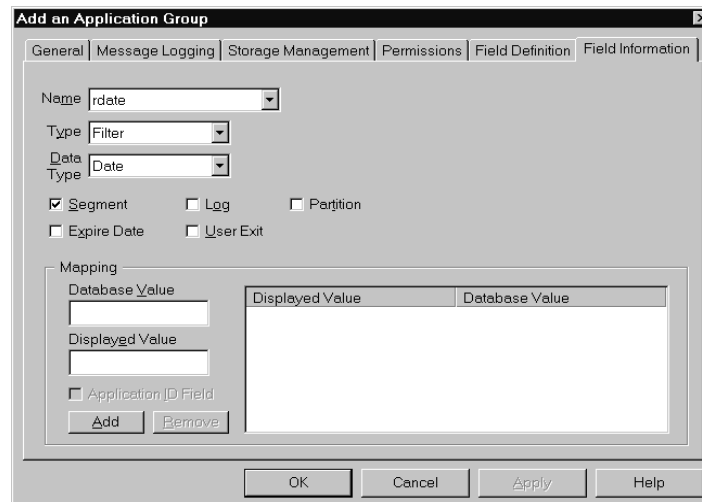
Add an Application Group

General | Message Logging | Storage Management | Permissions | Field Definition | Field Information

Name rdate

Type Filter

Data Type Date

☑ Segment ☐ Log ☐ Partition

☐ Expire Date ☐ User Exit

Mapping

Database Value

Displayed Value

☐ Application ID Field

Add Remove

| Displayed Value | Database Value |
|---|---|

OK Cancel Apply Help